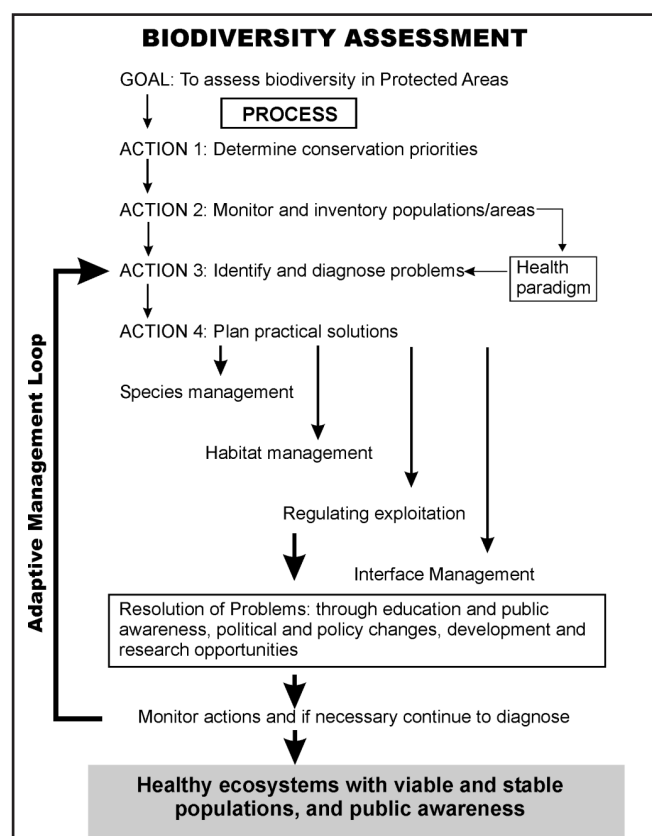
BIODIVERSITY ASSESSMENT

GOAL: To assess biodiversity in Protected Areas

PROCESS

ACTION 1: Determine conservation priorities

ACTION 2: Monitor and inventory populations/areas

ACTION 3: Identify and diagnose problems

Health paradigm

ACTION 4: Plan practical solutions

Species management

Habitat management

Regulating exploitation

Interface Management

Adaptive Management Loop

Resolution of Problems: through education and public awareness, political and policy changes, development and research opportunities

Monitor actions and if necessary continue to diagnose

Healthy ecosystems with viable and stable populations, and public awareness